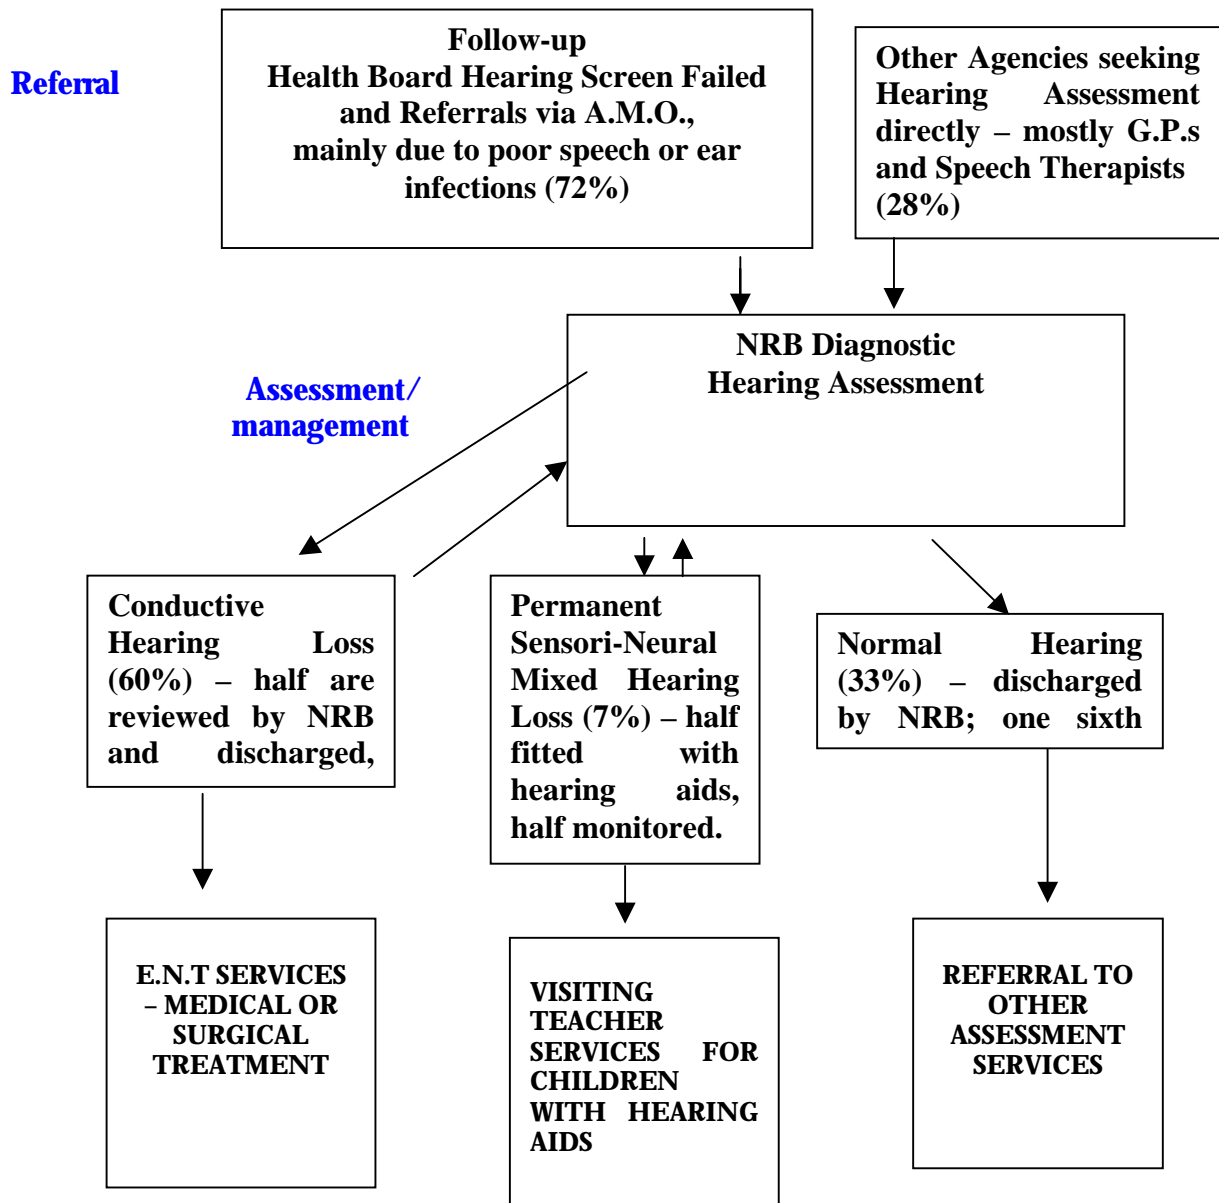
Referral

Follow-up
Health Board Hearing Screen Failed and Referrals via A.M.O., mainly due to poor speech or ear infections (72%)

Other Agencies seeking Hearing Assessment directly – mostly G.P.s and Speech Therapists (28%)

NRB Diagnostic
Hearing Assessment

Assessment/ management

Conductive Hearing Loss (60%) – half are reviewed by NRB and discharged,

Permanent Sensori-Neural Mixed Hearing Loss (7%) – half fitted with hearing aids, half monitored.

Normal Hearing (33%) – discharged by NRB; one sixth

E.N.T SERVICES – MEDICAL OR SURGICAL TREATMENT

VISITING TEACHER SERVICES FOR CHILDREN WITH HEARING AIDS

REFERRAL TO OTHER ASSESSMENT SERVICES